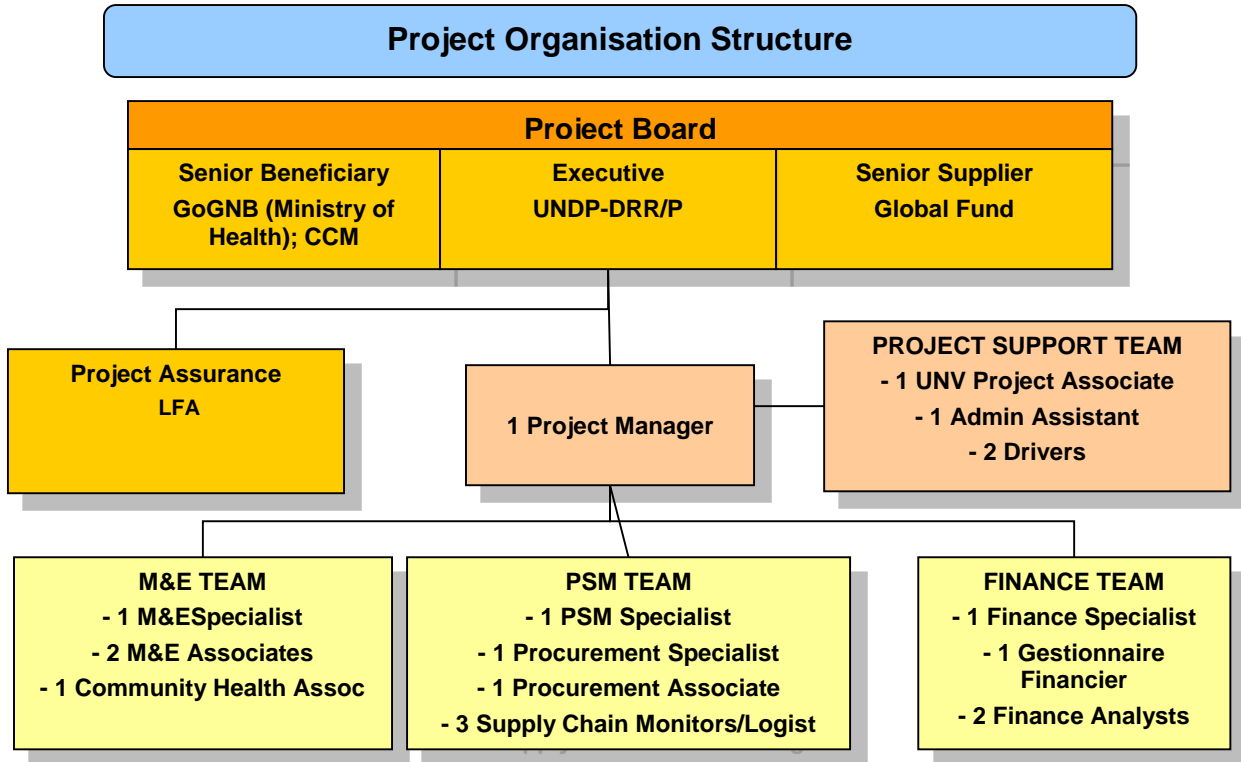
Project Organisation Structure

Proiect Board

Senior Beneficiary
GoGNB (Ministry of Health); CCM

Executive
UNDP-DRR/P

Senior Supplier
Global Fund

Project Assurance
LFA

1 Project Manager

PROJECT SUPPORT TEAM
- 1 UNV Project Associate
- 1 Admin Assistant
- 2 Drivers

M&E TEAM
- 1 M&ESpecialist
- 2 M&E Associates
- 1 Community Health Assoc

PSM TEAM
- 1 PSM Specialist
- 1 Procurement Specialist
- 1 Procurement Associate
- 3 Supply Chain Monitors/Logist

FINANCE TEAM
- 1 Finance Specialist
- 1 Gestionnaire Financier
- 2 Finance Analysts